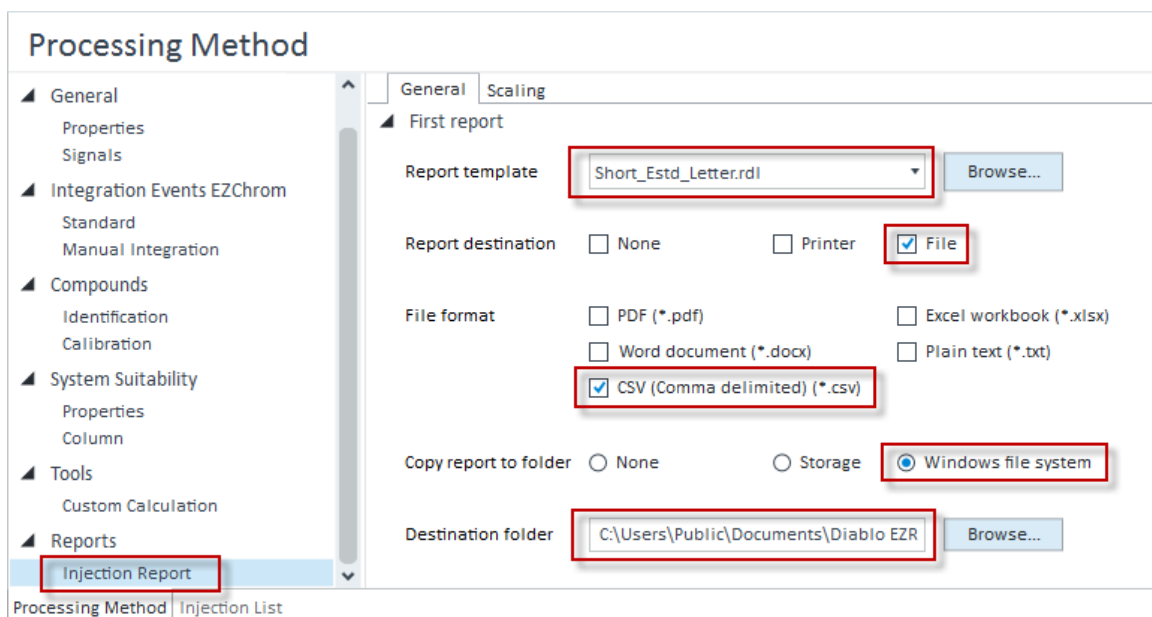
Processing Method

General
Properties
Signals
Integration Events EZChrom
Standard
Manual Integration
Compounds
Identification
Calibration
System Suitability
Properties
Column
Tools
Custom Calculation
Reports
Injection Report

General | Scaling

First report

Report template: Short_Estd_Letter.rdl | Browse...

Report destination: None | Printer | File

File format: PDF (*.pdf) | Excel workbook (*.xlsx) | Word document (*.docx) | Plain text (*.txt) | CSV (Comma delimited) (*.csv)

Copy report to folder: None | Storage | Windows file system

Destination folder: C:\Users\Public\Documents\Diablo EZR | Browse...

Processing Method | Injection List